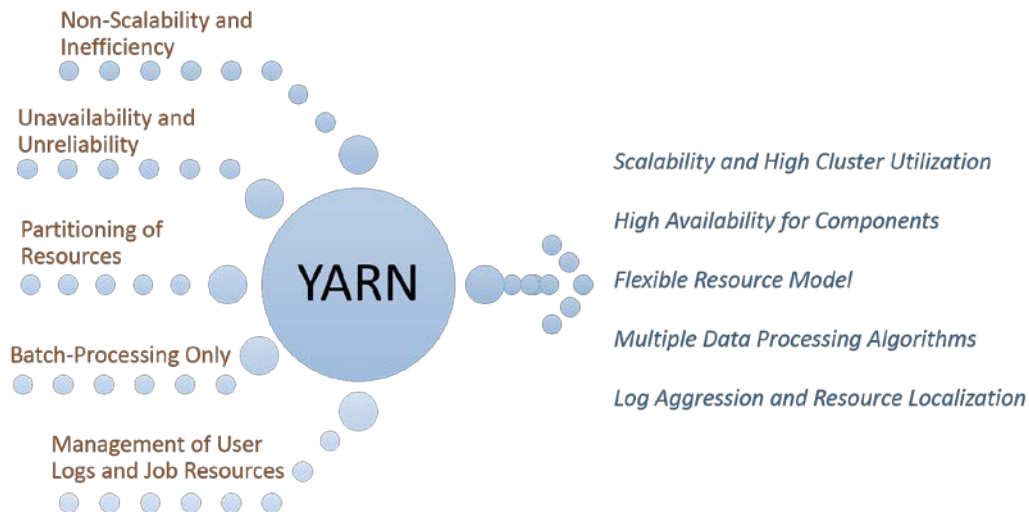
Non-Scalability and Inefficiency

Unavailability and Unreliability

Partitioning of Resources

Batch-Processing Only

Management of User Logs and Job Resources

YARN

Scalability and High Cluster Utilization

High Availability for Components

Flexible Resource Model

Multiple Data Processing Algorithms

Log Aggression and Resource Localization